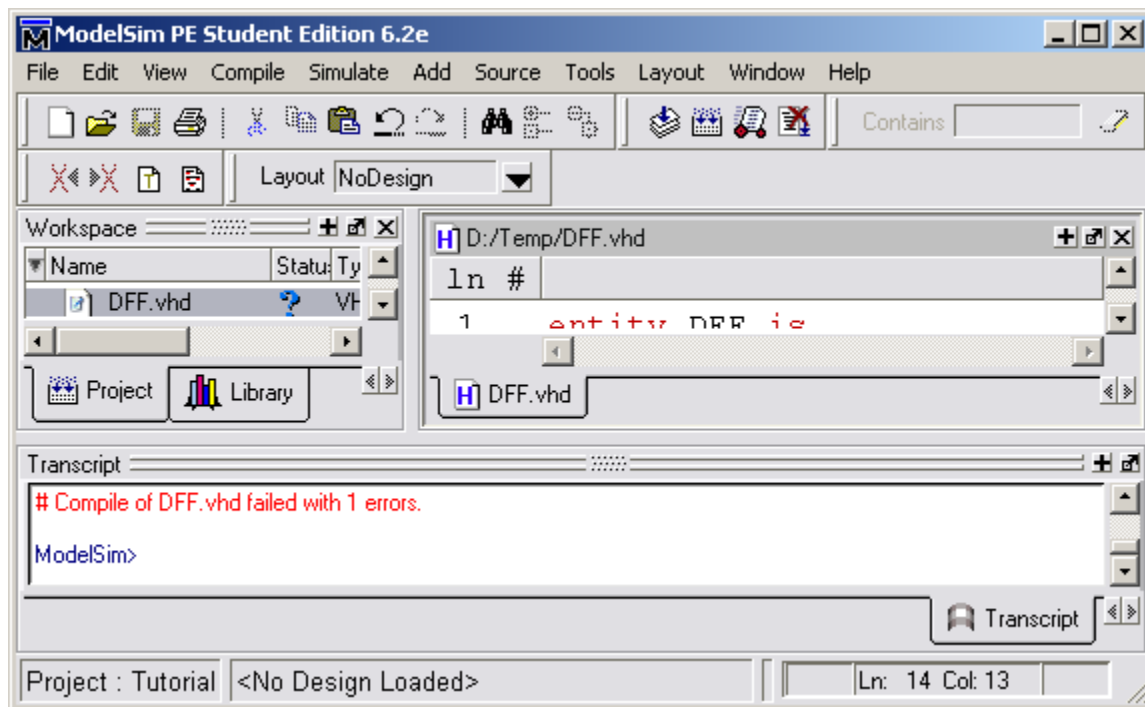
ModelSim PE Student Edition 6.2e

File Edit View Compile Simulate Add Source Tools Layout Window Help

Contains

Layout NoDesign

Workspace

| Name | Statu | Ty |
|---|---|---|
| DFF.vhd | ? | VH |

Project Library

D:/Temp/DFF.vhd

ln #

1 entity DFF is

DFF.vhd

Transcript

# Compile of DFF.vhd failed with 1 errors.

ModelSim>

Transcript

Project : Tutorial <No Design Loaded> Ln: 14 Col: 13